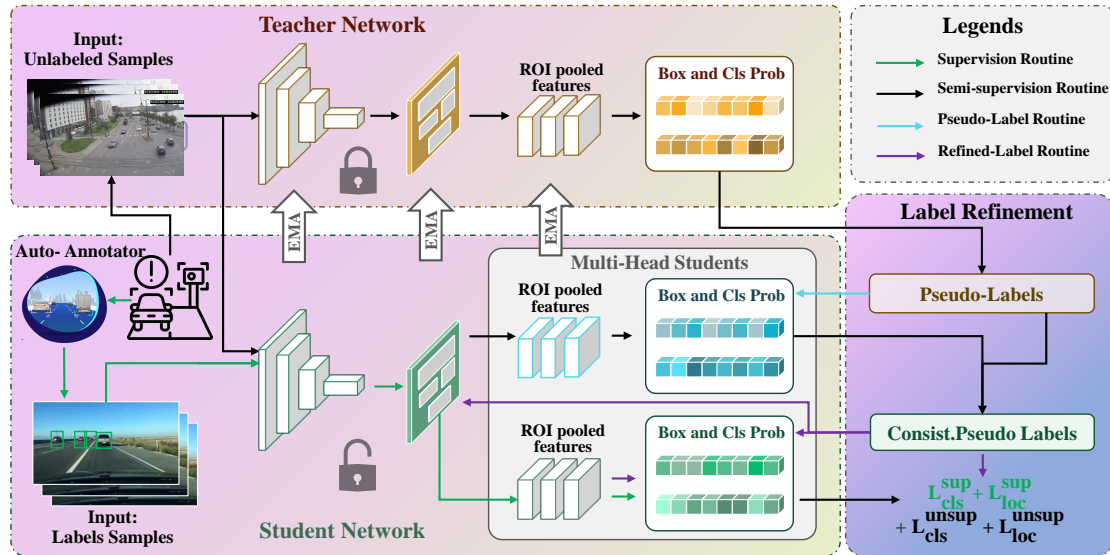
Teacher Network

Input:
Unlabeled Samples

ROI pooled features

Box and Cls Prob

Legends

Supervision Routine

Semi-supervision Routine

Pseudo-Label Routine

Refined-Label Routine

EMA

EMA

EMA

Label Refinement

Auto- Annotator

Multi-Head Students

ROI pooled features

Box and Cls Prob

Pseudo-Labels

ROI pooled features

Box and Cls Prob

Consist.Pseudo Labels

$L_{cls}^{sup} + L_{loc}^{sup}$
$+ L_{cls}^{unsup} + L_{loc}^{unsup}$

Input:
Labels Samples

Student Network